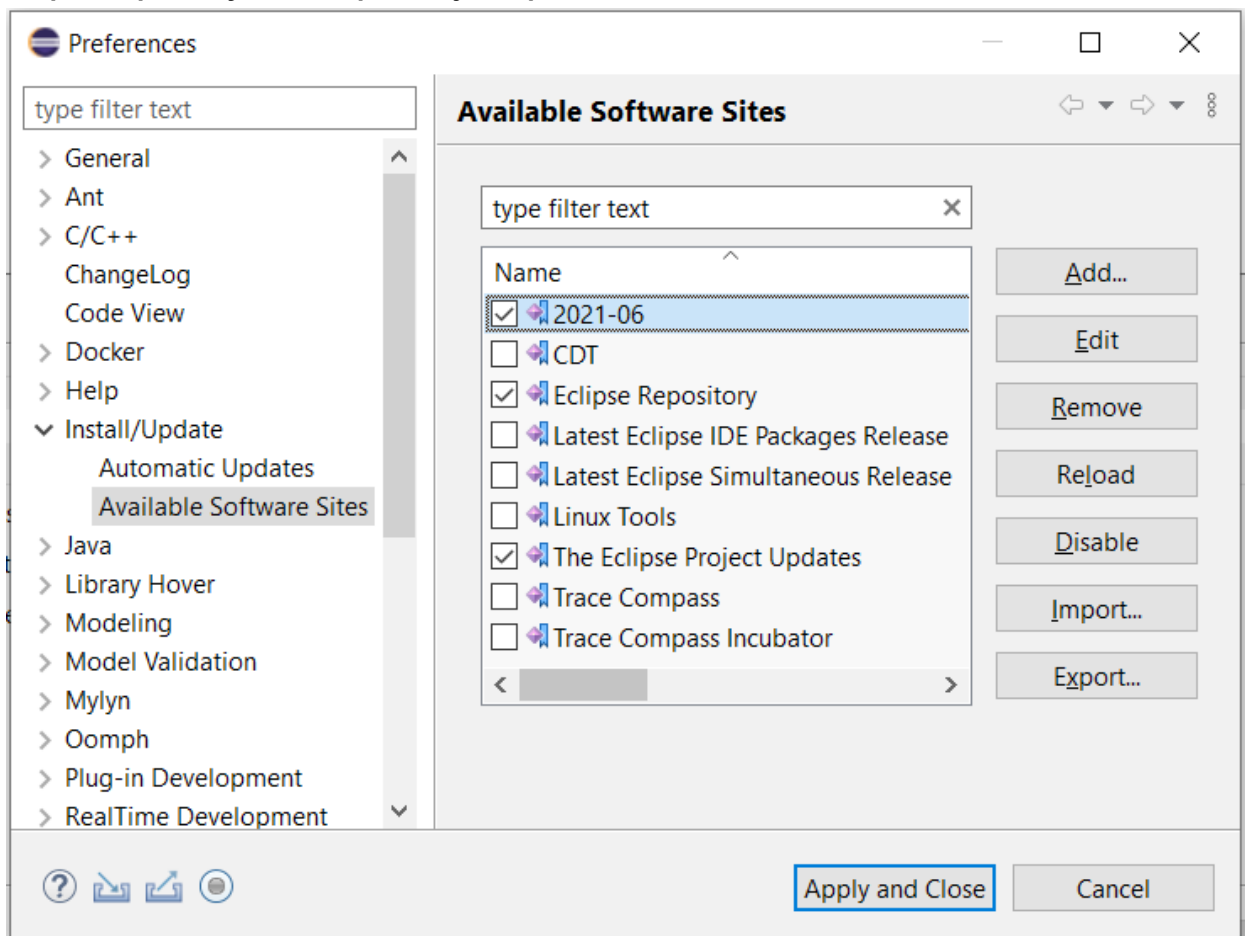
Preferences

type filter text

General
Ant
C/C++
ChangeLog
Code View
Docker
Help
Install/Update
Automatic Updates
Available Software Sites
Java
Library Hover
Modeling
Model Validation
Mylyn
Oomph
Plug-in Development
RealTime Development

Available Software Sites

type filter text

| Name |
|---|
| 2021-06 |
| CDT |
| Eclipse Repository |
| Latest Eclipse IDE Packages Release |
| Latest Eclipse Simultaneous Release |
| Linux Tools |
| The Eclipse Project Updates |
| Trace Compass |
| Trace Compass Incubator |

Add...
Edit
Remove
Reload
Disable
Import...
Export...

Apply and Close
Cancel